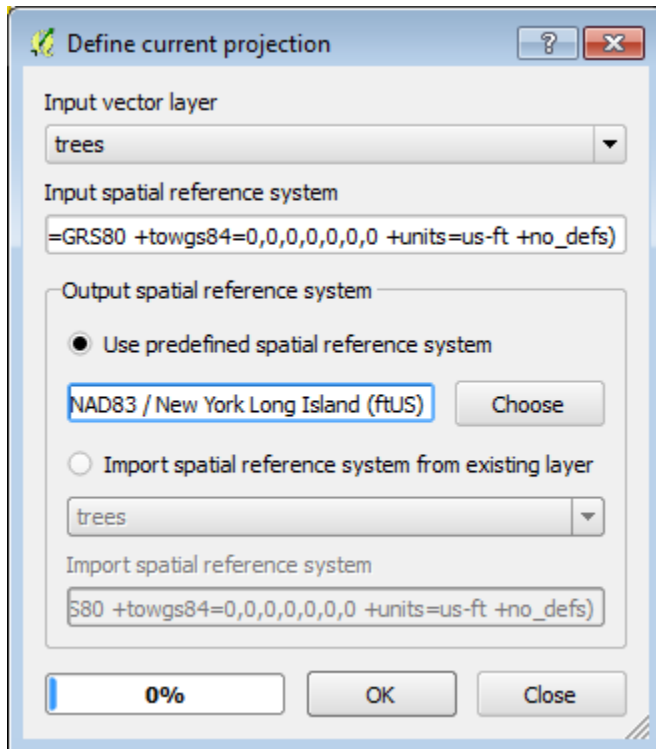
Define current projection

?

Input vector layer

trees

Input spatial reference system

=GRS80 +towgs84=0,0,0,0,0,0,0 +units=us-ft +no_defs)

Output spatial reference system

Use predefined spatial reference system

NAD83 / New York Long Island (ftUS)

Choose

Import spatial reference system from existing layer

trees

Import spatial reference system

S80 +towgs84=0,0,0,0,0,0,0 +units=us-ft +no_defs)

0%

OK

Close